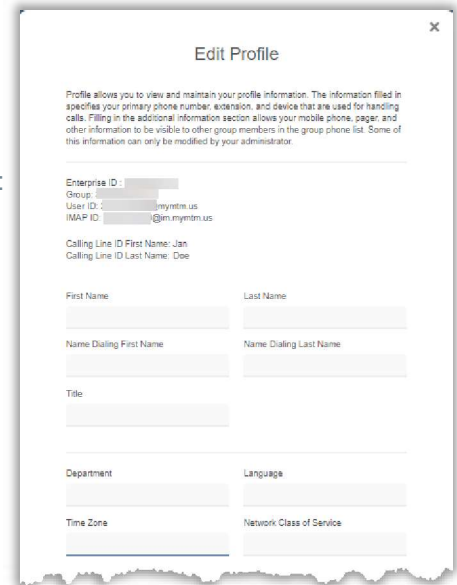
×

Edit Profile

Profile allows you to view and maintain your profile information. The information filled in specifies your primary phone number, extension, and device that are used for handling calls. Filling in the additional information section allows your mobile phone, pager, and other information to be visible to other group members in the group phone list. Some of this information can only be modified by your administrator.

Enterprise ID: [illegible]
Group: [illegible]
User ID: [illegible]mymtm.us
IMAP ID: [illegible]@im.mymtm.us

Calling Line ID First Name: Jan
Calling Line ID Last Name: Doe

First Name

Last Name

Name Dialing First Name

Name Dialing Last Name

Title

Department

Language

Time Zone

Network Class of Service